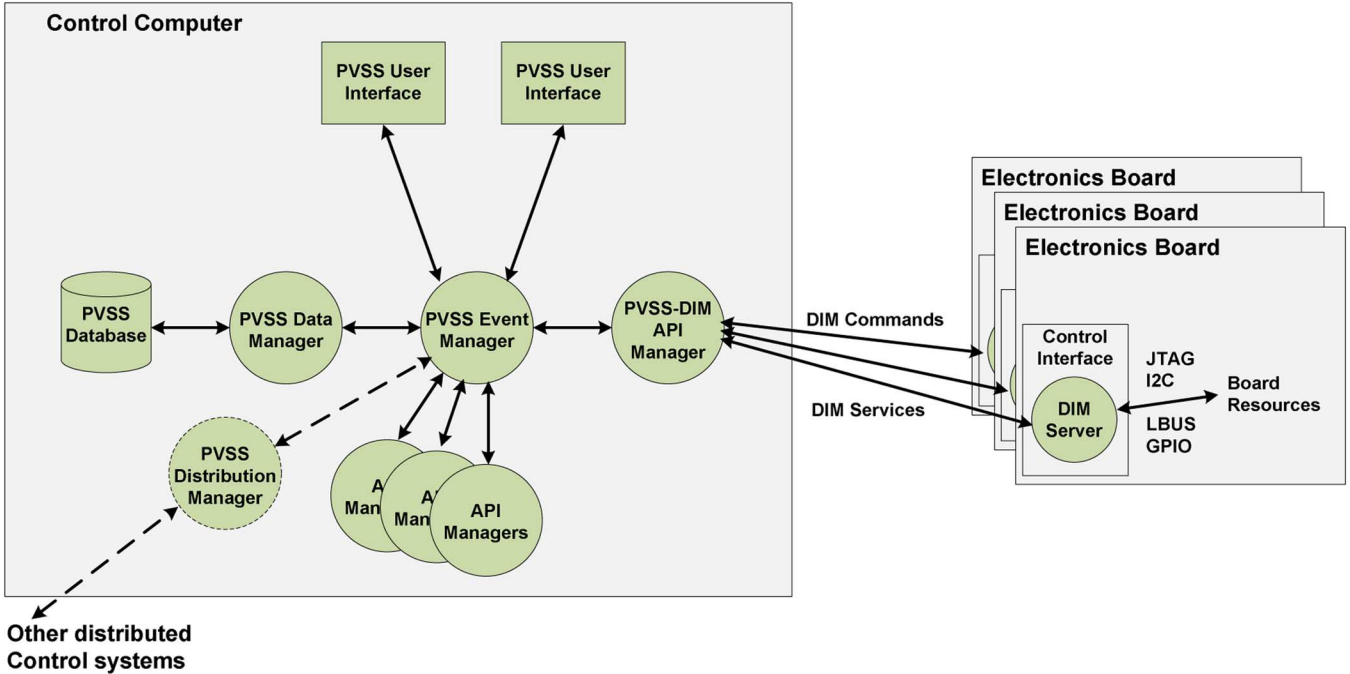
Control Computer

PVSS User Interface

PVSS User Interface

PVSS Database

PVSS Data Manager

PVSS Event Manager

PVSS-DIM API Manager

PVSS Distribution Manager

A Man

A Man

API Managers

Other distributed Control systems

DIM Commands

DIM Services

Electronics Board

Electronics Board

Electronics Board

Control Interface

DIM Server

JTAG I2C

LBUS GPIO

Board Resources